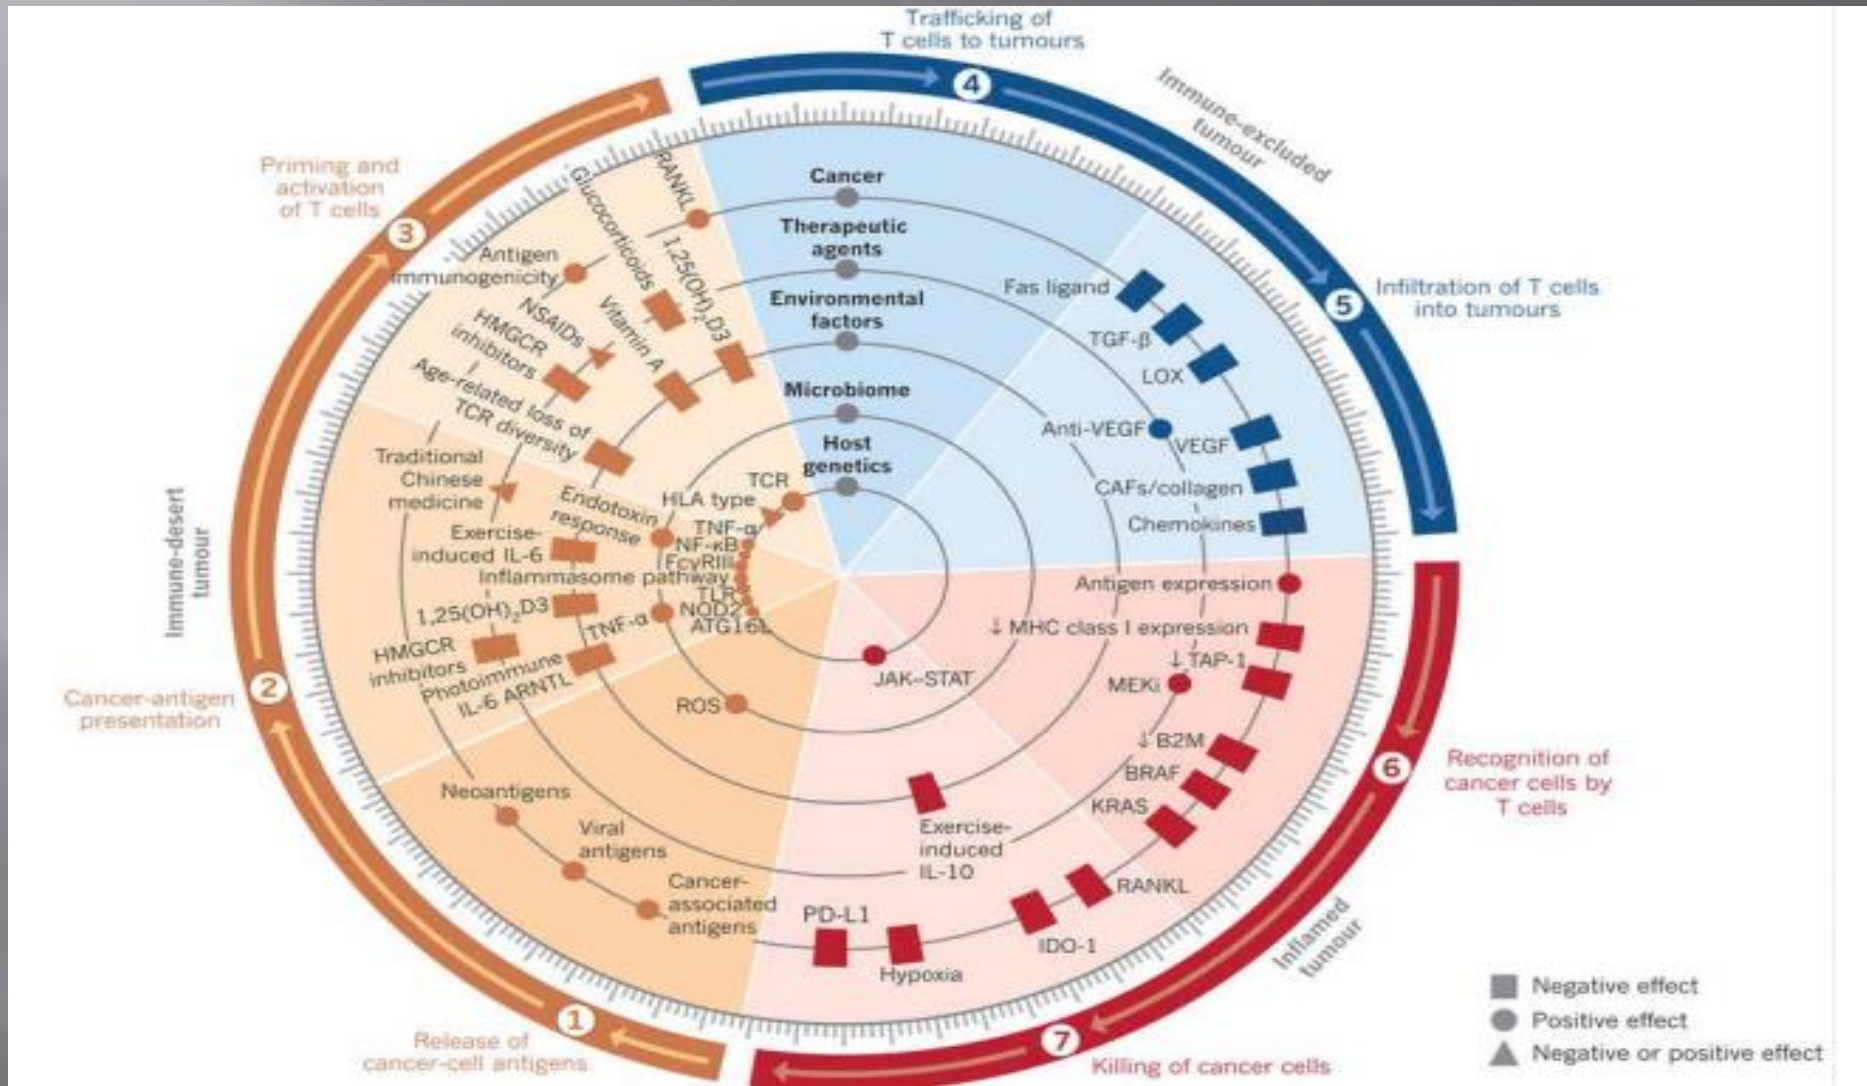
Trafficking of T cells to tumours

4

Immune-excluded tumour

5

Infiltration of T cells into tumours

Priming and activation of T cells

3

Immune-desert tumour

2

Cancer-antigen presentation

6

Recognition of cancer cells by T cells

Inflamed tumour

7

Killing of cancer cells

1

Release of cancer-cell antigens

Cancer

Therapeutic agents

Environmental factors

Microbiome

Host genetics

RANKL

Glucocorticoids

$1,25(OH)_2D3$

Antigen immunogenicity

NSAIDs

Vitamin A

HMGCR inhibitors

Age-related loss of TCR diversity

Traditional Chinese medicine

Endotoxin response

TCR

HLA type

TNF-α

NF-κB

FcγRIII

Exercise-induced IL-6

Inflammasome pathway

TLR

$1,25(OH)_2D3$

TNF-α

NOD2

ATG16L

HMGCR inhibitors

Photoimmune

IL-6 ARNTL

ROS

Fas ligand

TGF-β

LOX

Anti-VEGF

VEGF

CAFs/collagen

Chemokines

Antigen expression

↓ MHC class I expression

↓ TAP-1

MEKi

JAK–STAT

↓ B2M

BRAF

KRAS

Neoantigens

Viral antigens

Cancer-associated antigens

Exercise-induced IL-10

RANKL

PD-L1

IDO-1

Hypoxia

Negative effect

Positive effect

Negative or positive effect